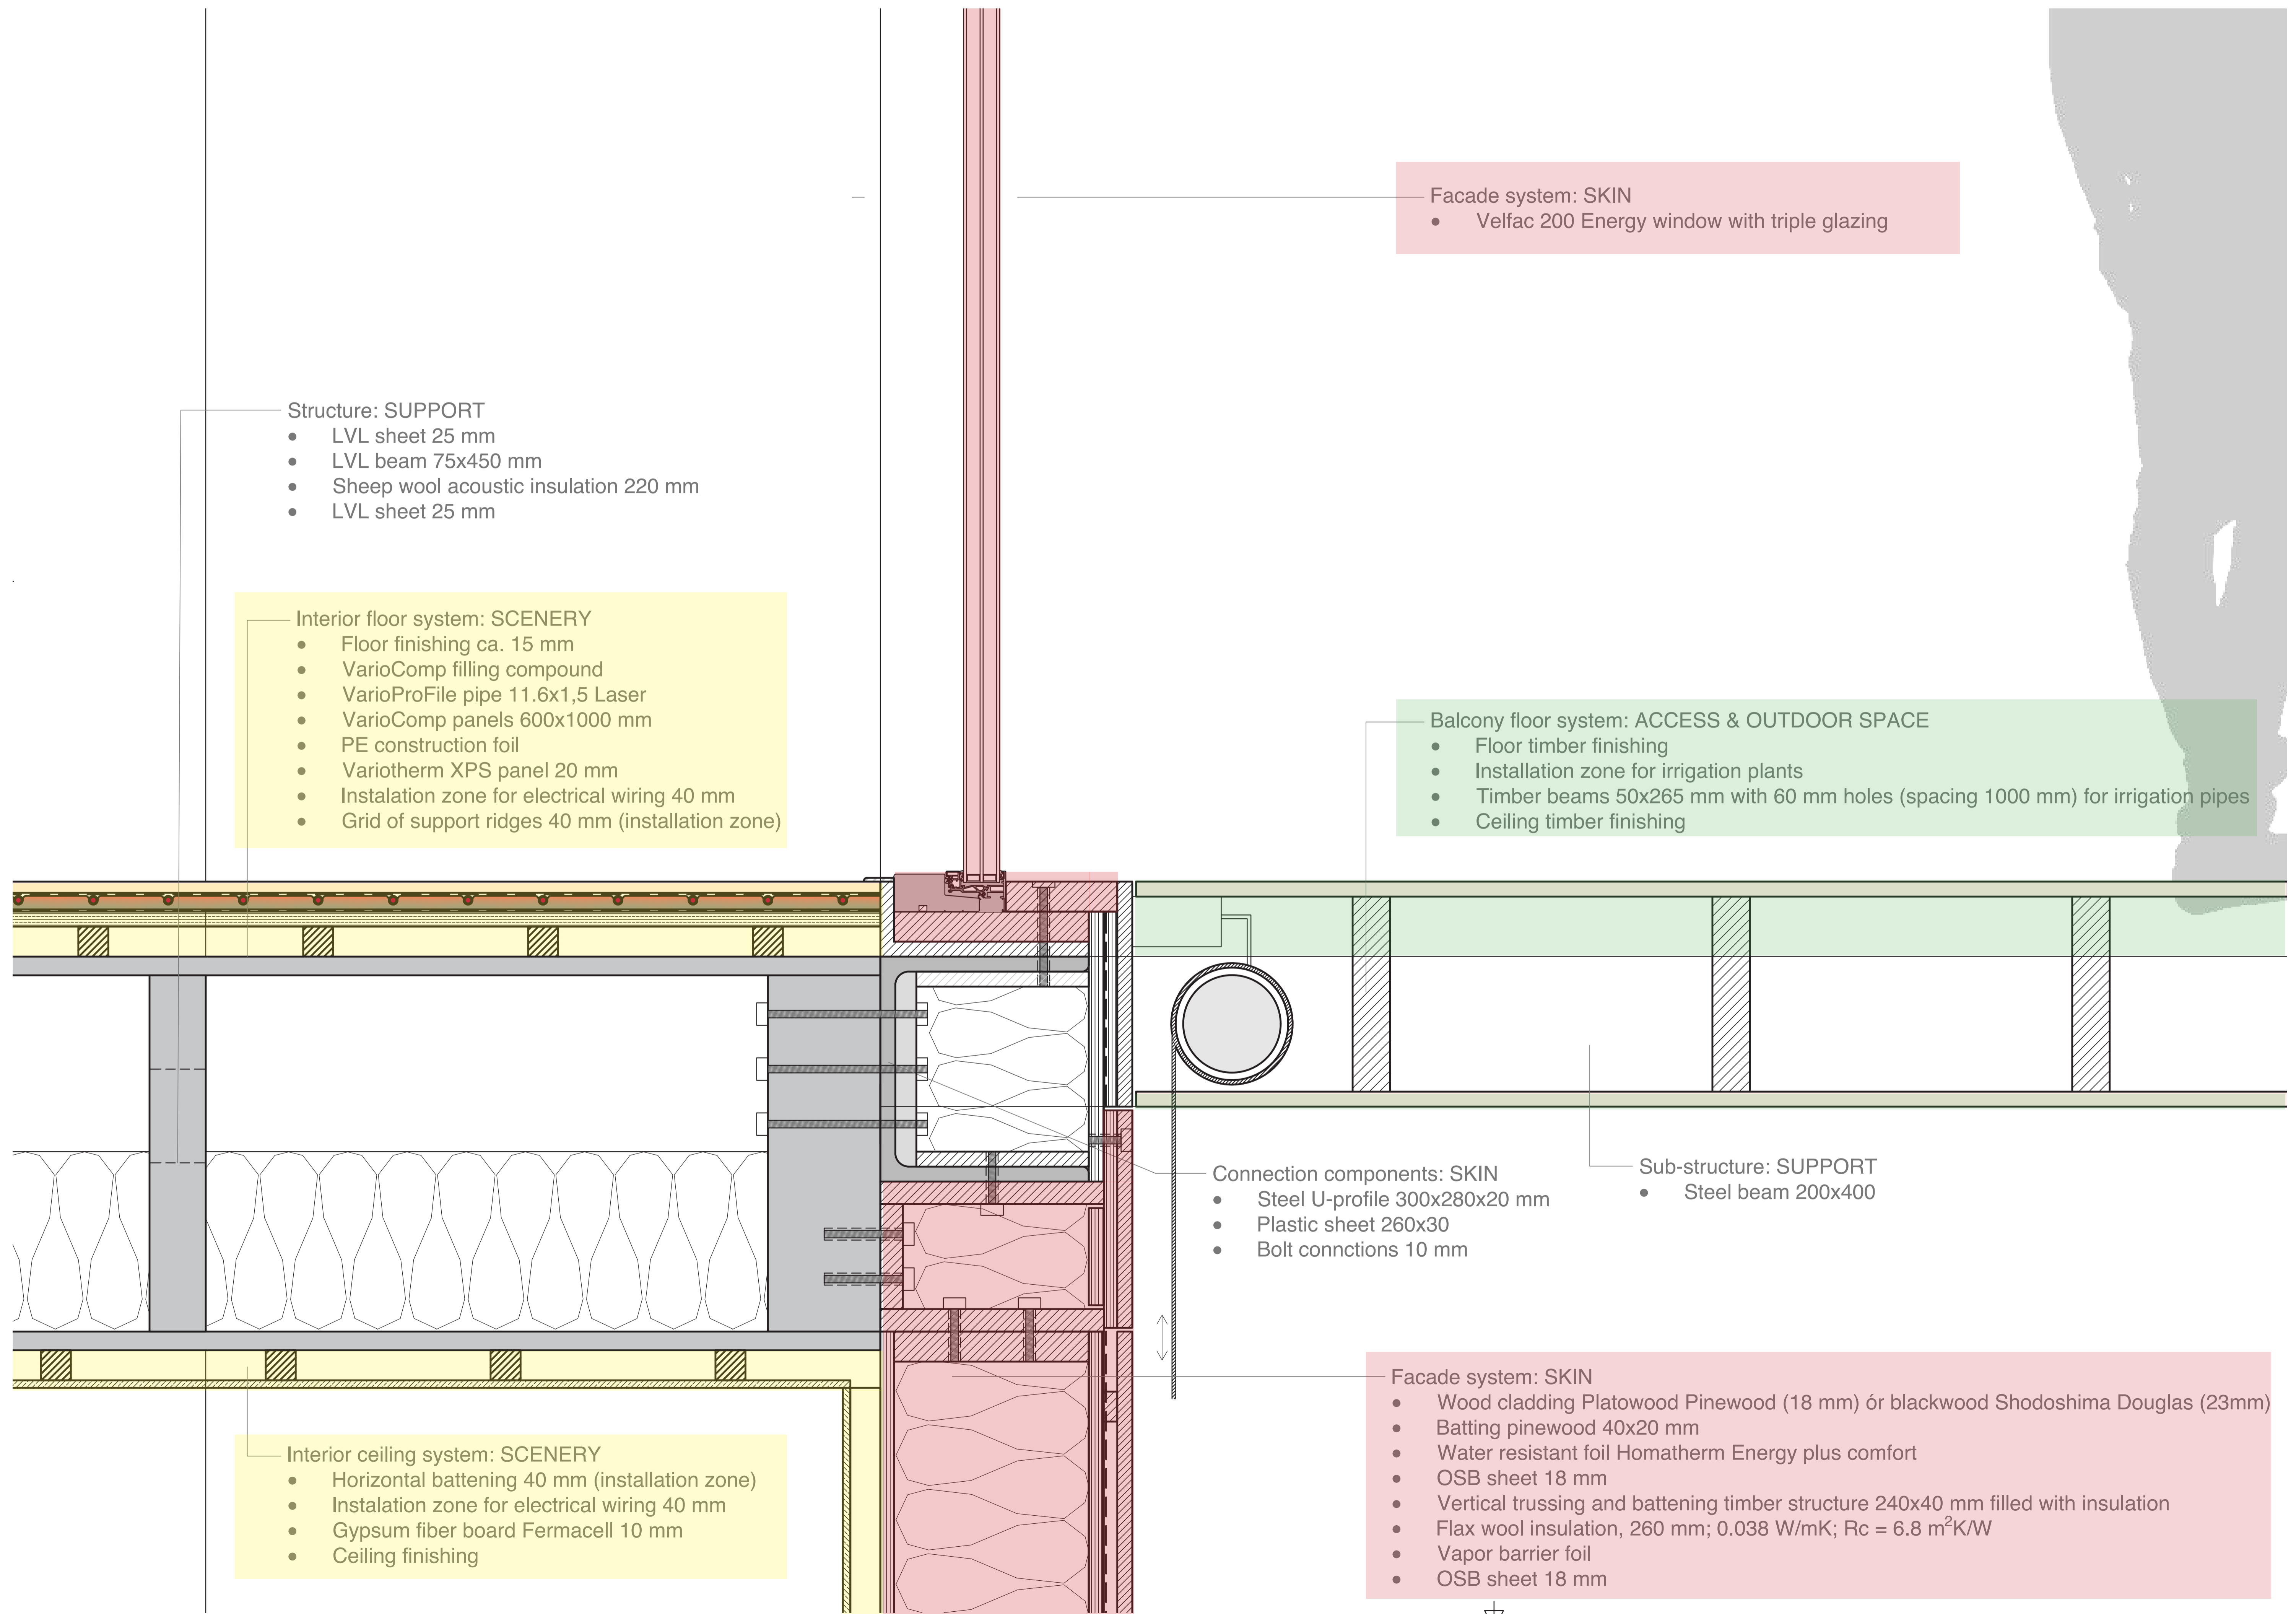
Facade system: SKIN
• Velfac 200 Energy window with triple glazing

Structure: SUPPORT
• LVL sheet 25 mm
• LVL beam 75x450 mm
• Sheep wool acoustic insulation 220 mm
• LVL sheet 25 mm

Interior floor system: SCENERY
• Floor finishing ca. 15 mm
• VarioComp filling compound
• VarioProFile pipe 11.6x1,5 Laser
• VarioComp panels 600x1000 mm
• PE construction foil
• Variotherm XPS panel 20 mm
• Instalation zone for electrical wiring 40 mm
• Grid of support ridges 40 mm (installation zone)

Balcony floor system: ACCESS & OUTDOOR SPACE
• Floor timber finishing
• Installation zone for irrigation plants
• Timber beams 50x265 mm with 60 mm holes (spacing 1000 mm) for irrigation pipes
• Ceiling timber finishing

Connection components: SKIN
• Steel U-profile 300x280x20 mm
• Plastic sheet 260x30
• Bolt connctions 10 mm

Sub-structure: SUPPORT
• Steel beam 200x400

Facade system: SKIN
• Wood cladding Platowood Pinewood (18 mm) ór blackwood Shodoshima Douglas (23mm)
• Batting pinewood 40x20 mm
• Water resistant foil Homatherm Energy plus comfort
• OSB sheet 18 mm
• Vertical trussing and battening timber structure 240x40 mm filled with insulation
• Flax wool insulation, 260 mm; 0.038 W/mK; Rc = 6.8 $m^2K/W$
• Vapor barrier foil
• OSB sheet 18 mm

Interior ceiling system: SCENERY
• Horizontal battening 40 mm (installation zone)
• Instalation zone for electrical wiring 40 mm
• Gypsum fiber board Fermacell 10 mm
• Ceiling finishing